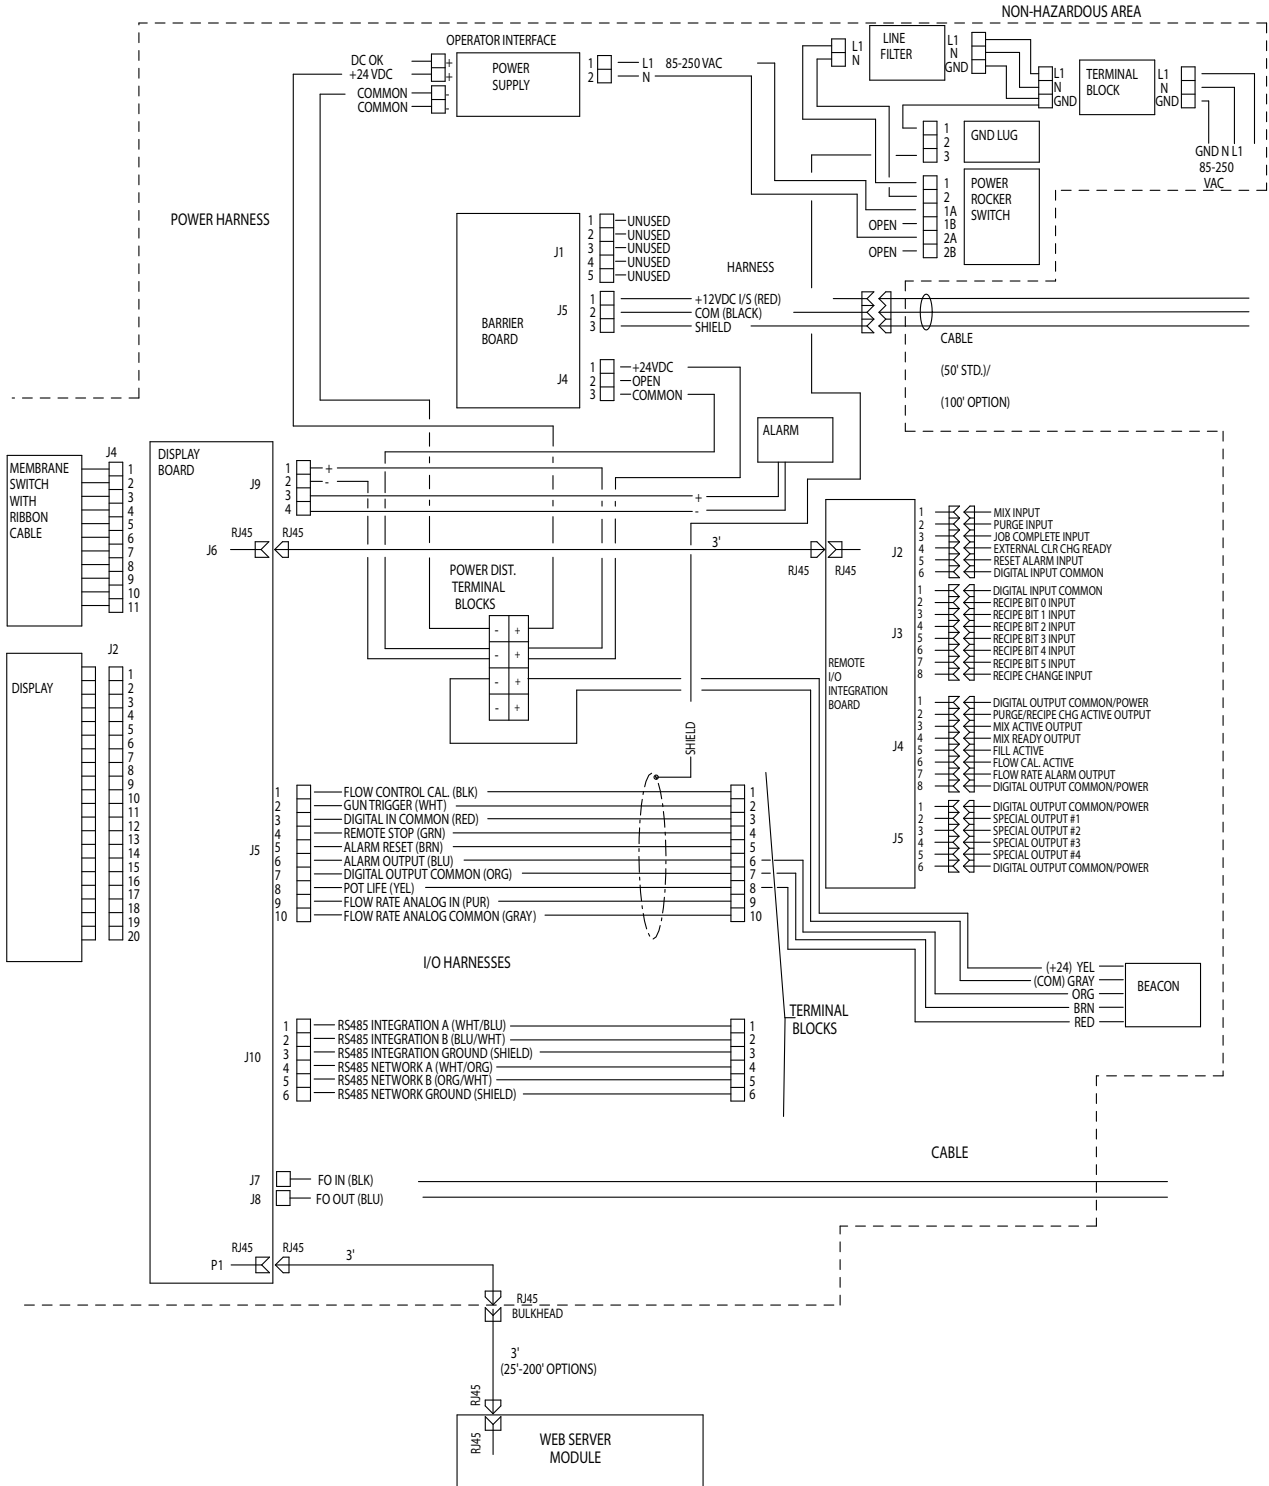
NON-HAZARDOUS AREA

OPERATOR INTERFACE

DC OK
+24 VDC
COMMON
COMMON

POWER SUPPLY

1 L1
2 N
85-250 VAC

L1
N

LINE FILTER

L1
N
GND

L1
N
GND

TERMINAL BLOCK

L1
N
GND

GND N L1
85-250 VAC

1
2
3
GND LUG

1
2
1A
1B
2A
2B
OPEN
OPEN

POWER ROCKER SWITCH

POWER HARNESS

BARRIER BOARD

J1
1 UNUSED
2 UNUSED
3 UNUSED
4 UNUSED
5 UNUSED

HARNESS

J5
1 +12VDC I/S (RED)
2 COM (BLACK)
3 SHIELD

CABLE
(50' STD.)/
(100' OPTION)

J4
1 +24VDC
2 OPEN
3 COMMON

ALARM

MEMBRANE SWITCH WITH RIBBON CABLE

J4
1
2
3
4
5
6
7
8
9
10
11

DISPLAY BOARD

J9
1 +
2 -
3
4
+
-

J6
RJ45
RJ45
3'
RJ45
RJ45

POWER DIST. TERMINAL BLOCKS
- +
- +
- +
- +

REMOTE I/O INTEGRATION BOARD

J2
1 MIX INPUT
2 PURGE INPUT
3 JOB COMPLETE INPUT
4 EXTERNAL CLR CHG READY
5 RESET ALARM INPUT
6 DIGITAL INPUT COMMON

J3
1 DIGITAL INPUT COMMON
2 RECIPE BIT 0 INPUT
3 RECIPE BIT 1 INPUT
4 RECIPE BIT 2 INPUT
5 RECIPE BIT 3 INPUT
6 RECIPE BIT 4 INPUT
7 RECIPE BIT 5 INPUT
8 RECIPE CHANGE INPUT

J4
1 DIGITAL OUTPUT COMMON/POWER
2 PURGE/RECIPE CHG ACTIVE OUTPUT
3 MIX ACTIVE OUTPUT
4 MIX READY OUTPUT
5 FILL ACTIVE
6 FLOW CAL. ACTIVE
7 FLOW RATE ALARM OUTPUT
8 DIGITAL OUTPUT COMMON/POWER

J5
1 DIGITAL OUTPUT COMMON/POWER
2 SPECIAL OUTPUT #1
3 SPECIAL OUTPUT #2
4 SPECIAL OUTPUT #3
5 SPECIAL OUTPUT #4
6 DIGITAL OUTPUT COMMON/POWER

DISPLAY

J2
1
2
3
4
5
6
7
8
9
10
11
12
13
14
15
16
17
18
19
20

SHIELD

J5
1 FLOW CONTROL CAL. (BLK) 1
2 GUN TRIGGER (WHT) 2
3 DIGITAL IN COMMON (RED) 3
4 REMOTE STOP (GRN) 4
5 ALARM RESET (BRN) 5
6 ALARM OUTPUT (BLU) 6
7 DIGITAL OUTPUT COMMON (ORG) 7
8 POT LIFE (YEL) 8
9 FLOW RATE ANALOG IN (PUR) 9
10 FLOW RATE ANALOG COMMON (GRAY) 10

(+24) YEL
(COM) GRAY
ORG
BRN
RED

BEACON

I/O HARNESSES

TERMINAL BLOCKS

J10
1 RS485 INTEGRATION A (WHT/BLU) 1
2 RS485 INTEGRATION B (BLU/WHT) 2
3 RS485 INTEGRATION GROUND (SHIELD) 3
4 RS485 NETWORK A (WHT/ORG) 4
5 RS485 NETWORK B (ORG/WHT) 5
6 RS485 NETWORK GROUND (SHIELD) 6

CABLE

J7 FO IN (BLK)
J8 FO OUT (BLU)

RJ45
P1
RJ45
3'

RJ45
BULKHEAD

3'
(25'-200' OPTIONS)

RJ45
RJ45

WEB SERVER MODULE